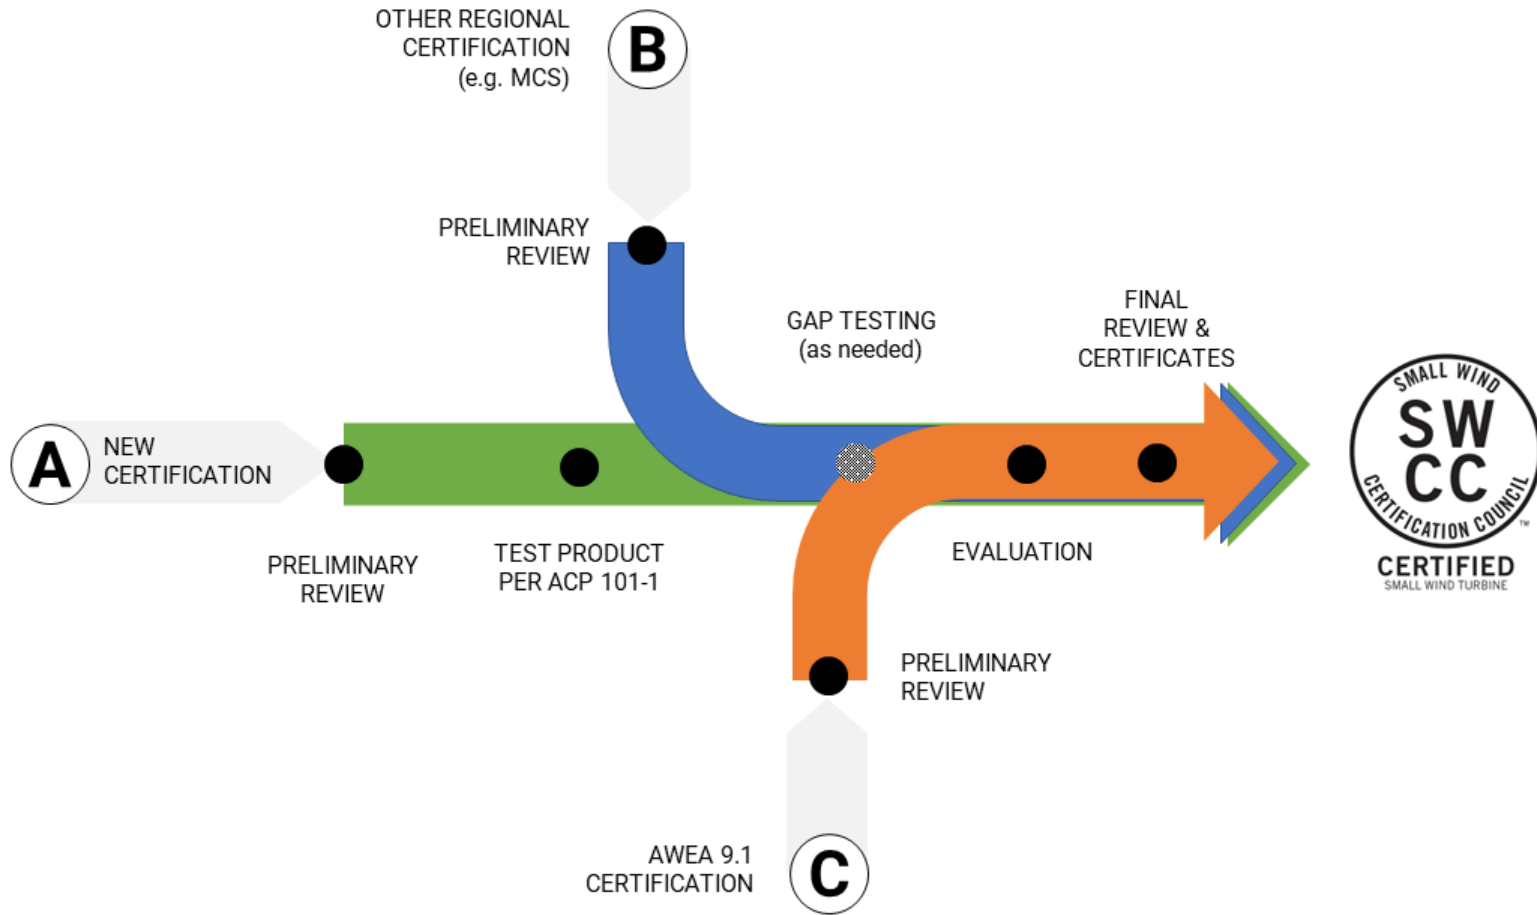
OTHER REGIONAL CERTIFICATION (e.g. MCS)

B

PRELIMINARY REVIEW

GAP TESTING (as needed)

FINAL REVIEW & CERTIFICATES

A

NEW CERTIFICATION

PRELIMINARY REVIEW

TEST PRODUCT PER ACP 101-1

EVALUATION

SMALL WIND
SW
CC
CERTIFICATION COUNCIL
™
CERTIFIED
SMALL WIND TURBINE

PRELIMINARY REVIEW

AWEA 9.1 CERTIFICATION

C